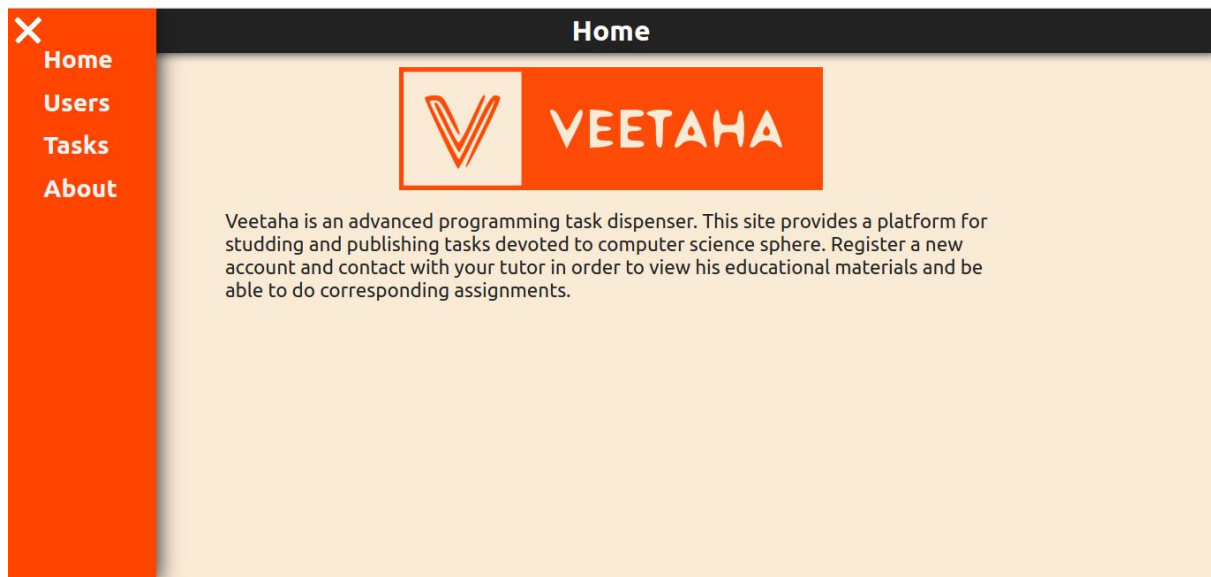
Home
Users
Tasks
About

Home

VEETAHA

Veetaha is an advanced programming task dispenser. This site provides a platform for studding and publishing tasks devoted to computer science sphere. Register a new account and contact with your tutor in order to view his educational materials and be able to do corresponding assignments.